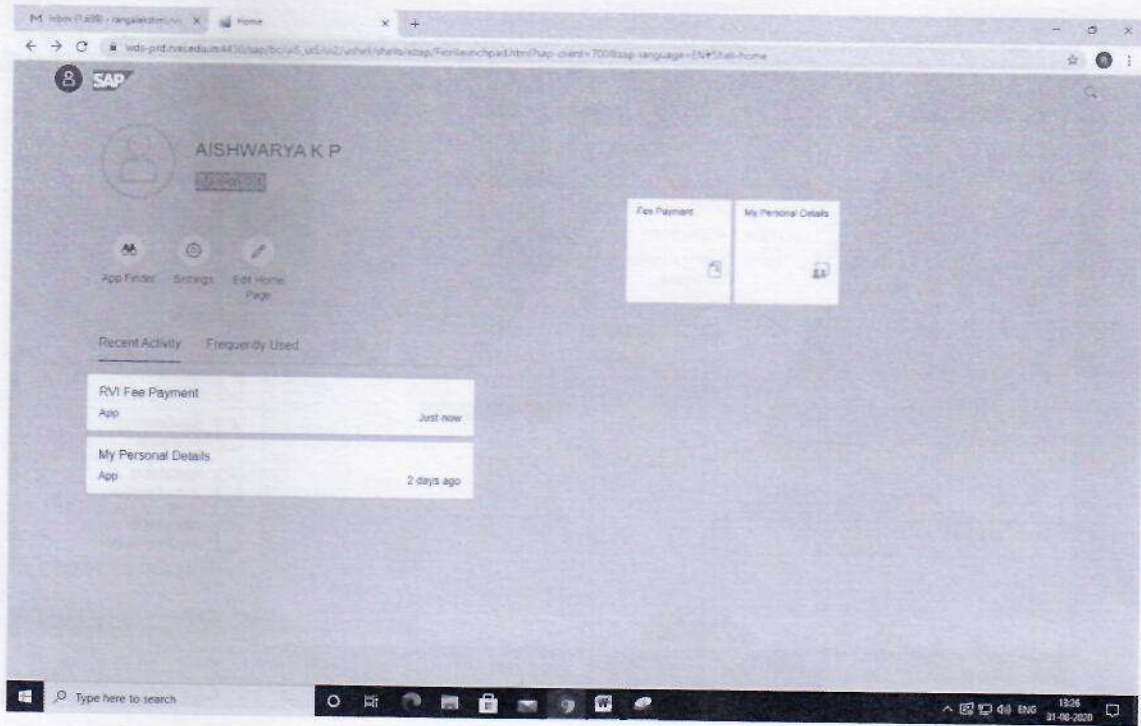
M Inbox (1,609) - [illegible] ×
Home ×
+
wds-prd.rvei.edu.in:4430/sap/bc/ui5_ui5/ui2/ushell/shells/abap/Fiorilaunchpad.html?sap-client=700&sap-language=EN#Shell-home

SAP

AISHWARYA K P
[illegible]

App Finder
Settings
Edit Home Page

Recent Activity
Frequently Used

RVI Fee Payment
App
Just now

My Personal Details
App
2 days ago

Fee Payment

My Personal Details

Type here to search

ENG
13:26
31-08-2020